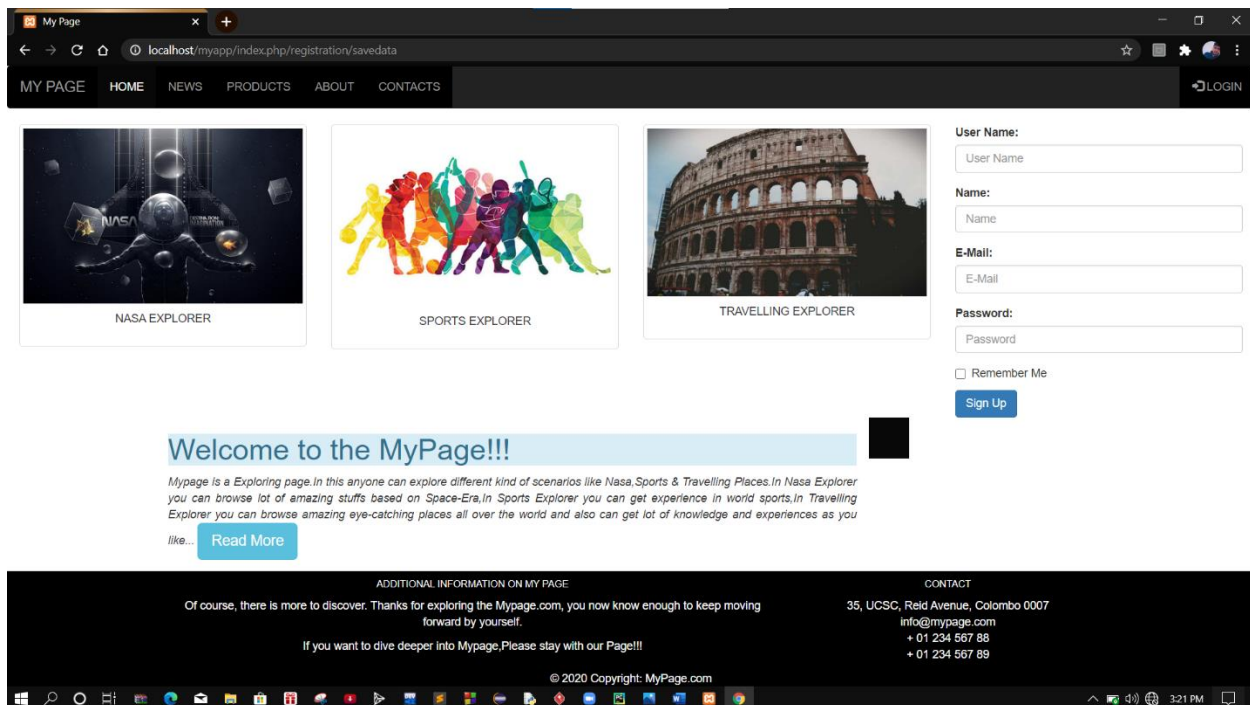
My Page

localhost/myapp/index.php/registration/savedata

MY PAGE HOME NEWS PRODUCTS ABOUT CONTACTS

LOGIN

NASA

NASA EXPLORER

SPORTS EXPLORER

TRAVELLING EXPLORER

User Name:
User Name
Name:
Name
E-Mail:
E-Mail
Password:
Password
Remember Me
Sign Up

Welcome to the MyPage!!!

Mypage is a Exploring page.In this anyone can explore different kind of scenarios like Nasa,Sports & Travelling Places.In Nasa Explorer you can browse lot of amazing stuffs based on Space-Era,In Sports Explorer you can get experience in world sports,In Travelling Explorer you can browse amazing eye-catching places all over the world and also can get lot of knowledge and experiences as you like...

Read More

ADDITIONAL INFORMATION ON MY PAGE

Of course, there is more to discover. Thanks for exploring the Mypage.com, you now know enough to keep moving forward by yourself.

If you want to dive deeper into Mypage,Please stay with our Page!!!

CONTACT

35, UCSC, Reid Avenue, Colombo 0007
info@mypage.com
+ 01 234 567 88
+ 01 234 567 89

© 2020 Copyright: MyPage.com

3:21 PM